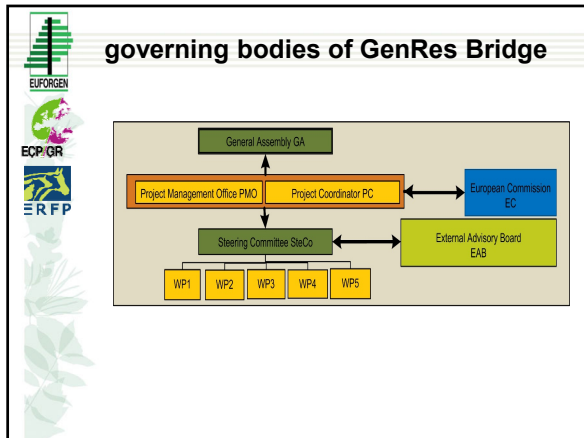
EUFORGEN

ECPGR

ERFP

governing bodies of GenRes Bridge

General Assembly GA

Project Management Office PMO

Project Coordinator PC

European Commission EC

Steering Committee SteCo

External Advisory Board EAB

WP1

WP2

WP3

WP4

WP5